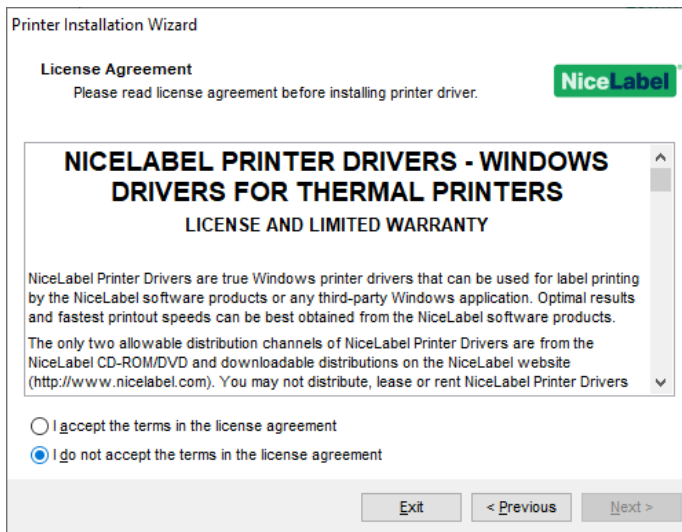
Printer Installation Wizard

License Agreement

Please read license agreement before installing printer driver.

NiceLabel

NICELABEL PRINTER DRIVERS - WINDOWS DRIVERS FOR THERMAL PRINTERS

LICENSE AND LIMITED WARRANTY

NiceLabel Printer Drivers are true Windows printer drivers that can be used for label printing by the NiceLabel software products or any third-party Windows application. Optimal results and fastest printout speeds can be best obtained from the NiceLabel software products.

The only two allowable distribution channels of NiceLabel Printer Drivers are from the NiceLabel CD-ROM/DVD and downloadable distributions on the NiceLabel website (http://www.nicelabel.com). You may not distribute, lease or rent NiceLabel Printer Drivers

I accept the terms in the license agreement

I do not accept the terms in the license agreement

Exit

< Previous

Next >